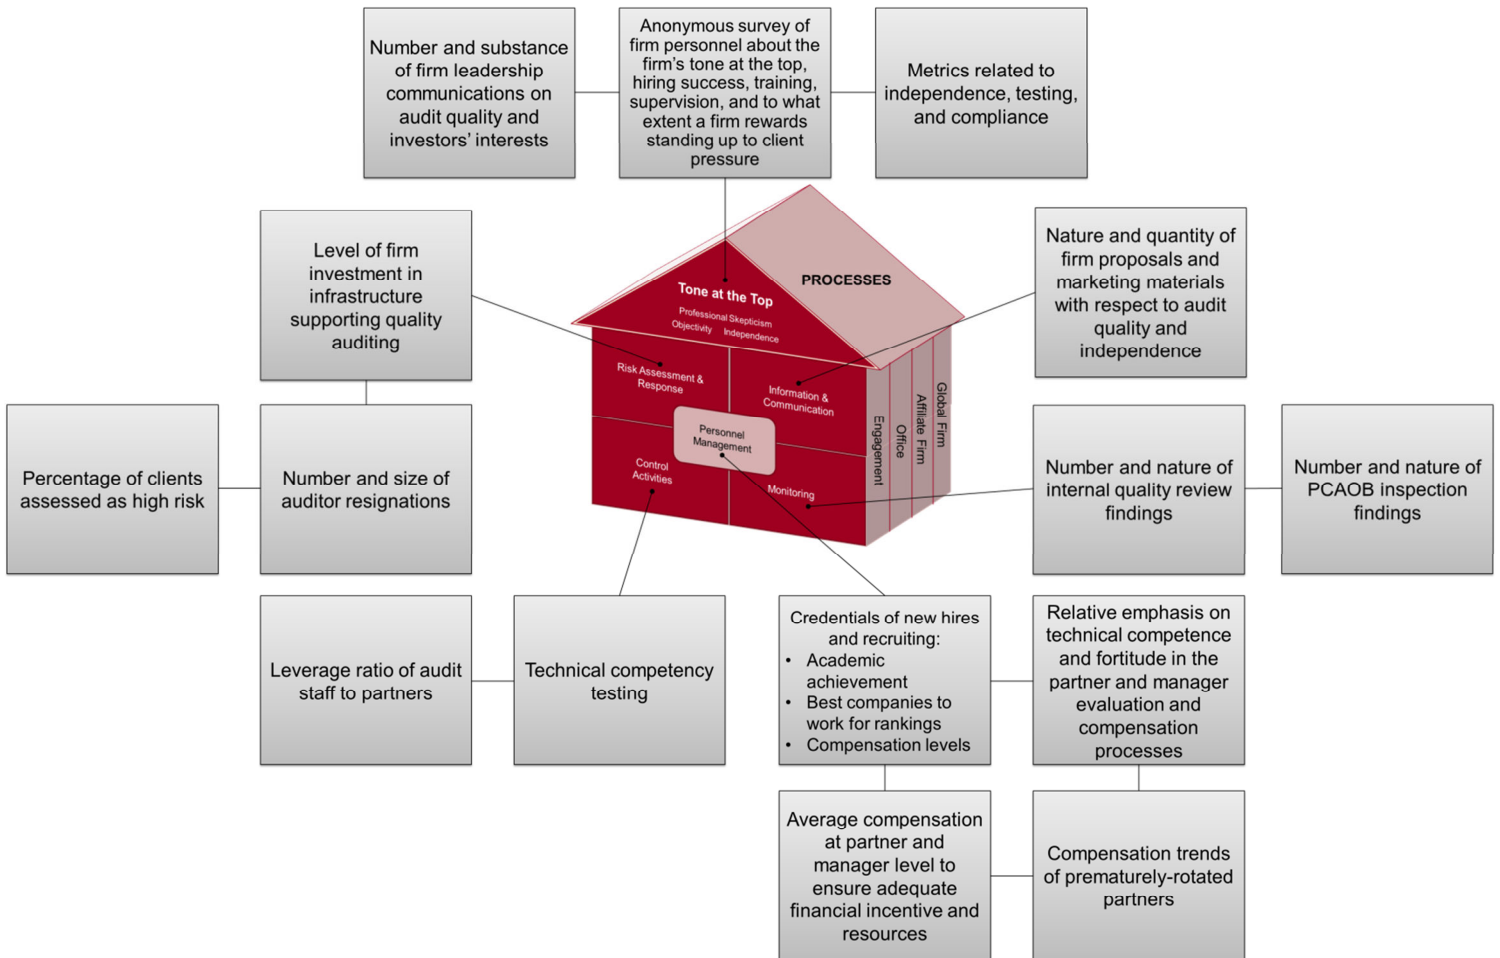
Number and substance of firm leadership communications on audit quality and investors' interests

Anonymous survey of firm personnel about the firm's tone at the top, hiring success, training, supervision, and to what extent a firm rewards standing up to client pressure

Metrics related to independence, testing, and compliance

Level of firm investment in infrastructure supporting quality auditing

Tone at the Top
Professional Skepticism
Objectivity Independence

PROCESSES

Nature and quantity of firm proposals and marketing materials with respect to audit quality and independence

Risk Assessment & Response

Information & Communication

Personnel Management

Control Activities

Monitoring

Engagement

Office

Affiliate Firm

Global Firm

Percentage of clients assessed as high risk

Number and size of auditor resignations

Number and nature of internal quality review findings

Number and nature of PCAOB inspection findings

Leverage ratio of audit staff to partners

Technical competency testing

Credentials of new hires and recruiting:
• Academic achievement
• Best companies to work for rankings
• Compensation levels

Relative emphasis on technical competence and fortitude in the partner and manager evaluation and compensation processes

Average compensation at partner and manager level to ensure adequate financial incentive and resources

Compensation trends of prematurely-rotated partners